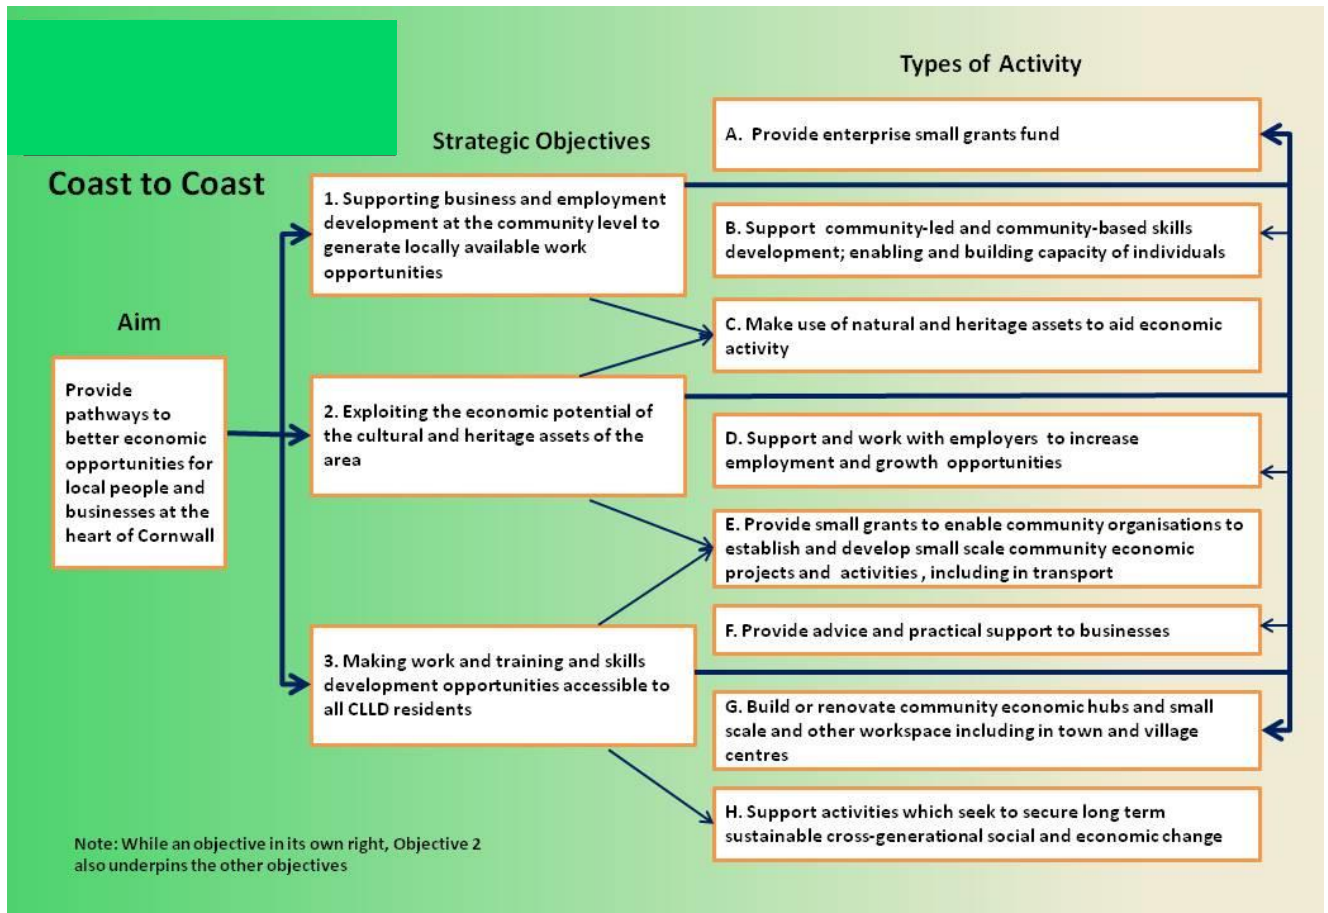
Coast to Coast

Aim

Provide pathways to better economic opportunities for local people and businesses at the heart of Cornwall

Strategic Objectives

1. Supporting business and employment development at the community level to generate locally available work opportunities

2. Exploiting the economic potential of the cultural and heritage assets of the area

3. Making work and training and skills development opportunities accessible to all CLLD residents

Types of Activity

A. Provide enterprise small grants fund

B. Support community-led and community-based skills development; enabling and building capacity of individuals

C. Make use of natural and heritage assets to aid economic activity

D. Support and work with employers to increase employment and growth opportunities

E. Provide small grants to enable community organisations to establish and develop small scale community economic projects and activities , including in transport

F. Provide advice and practical support to businesses

G. Build or renovate community economic hubs and small scale and other workspace including in town and village centres

H. Support activities which seek to secure long term sustainable cross-generational social and economic change

Note: While an objective in its own right, Objective 2 also underpins the other objectives